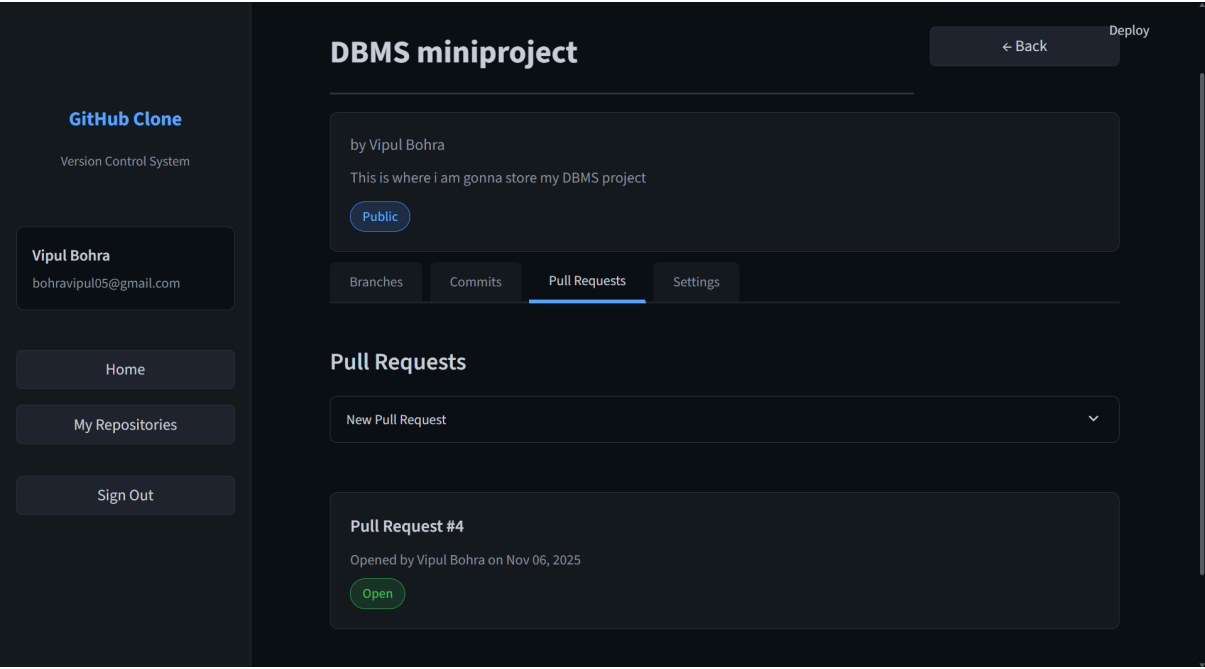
GitHub Clone

Version Control System

Vipul Bohra
bohravipul05@gmail.com

Home

My Repositories

Sign Out

DBMS miniproject

← Back

Deploy

by Vipul Bohra

This is where i am gonna store my DBMS project

Public

Branches Commits Pull Requests Settings

Pull Requests

New Pull Request

Pull Request #4

Opened by Vipul Bohra on Nov 06, 2025

Open